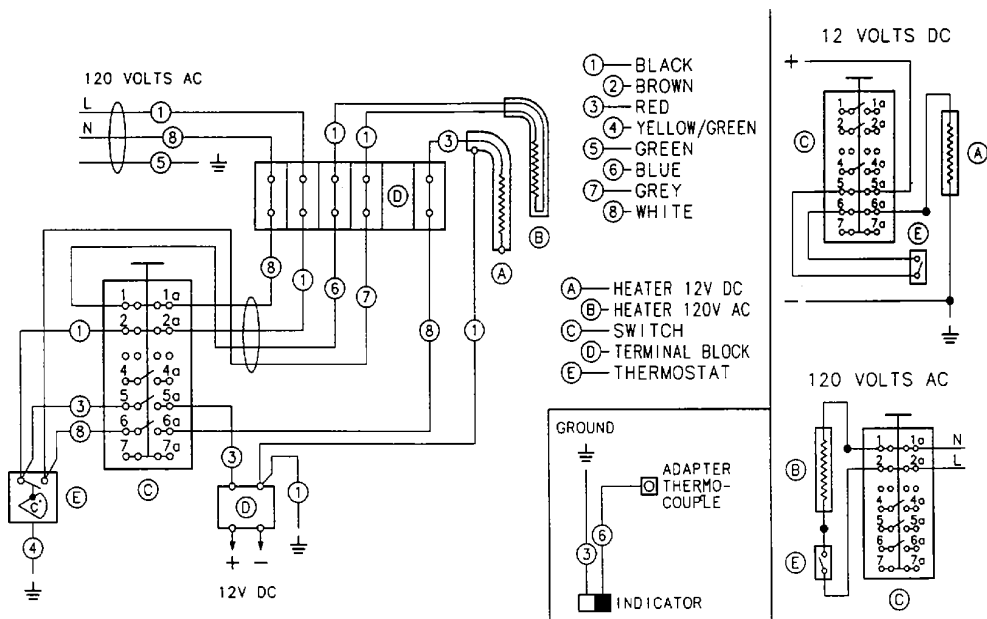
120 VOLTS AC

L
N

1 BLACK
2 BROWN
3 RED
4 YELLOW/GREEN
5 GREEN
6 BLUE
7 GREY
8 WHITE

A HEATER 12V DC
B HEATER 120V AC
C SWITCH
D TERMINAL BLOCK
E THERMOSTAT

12 VOLTS DC

+
−

GROUND

ADAPTER THERMO-COUPLE

INDICATOR

120 VOLTS AC

N
L

12V DC

+ −

1 1a
2 2a
4 4a
5 5a
6 6a
7 7a